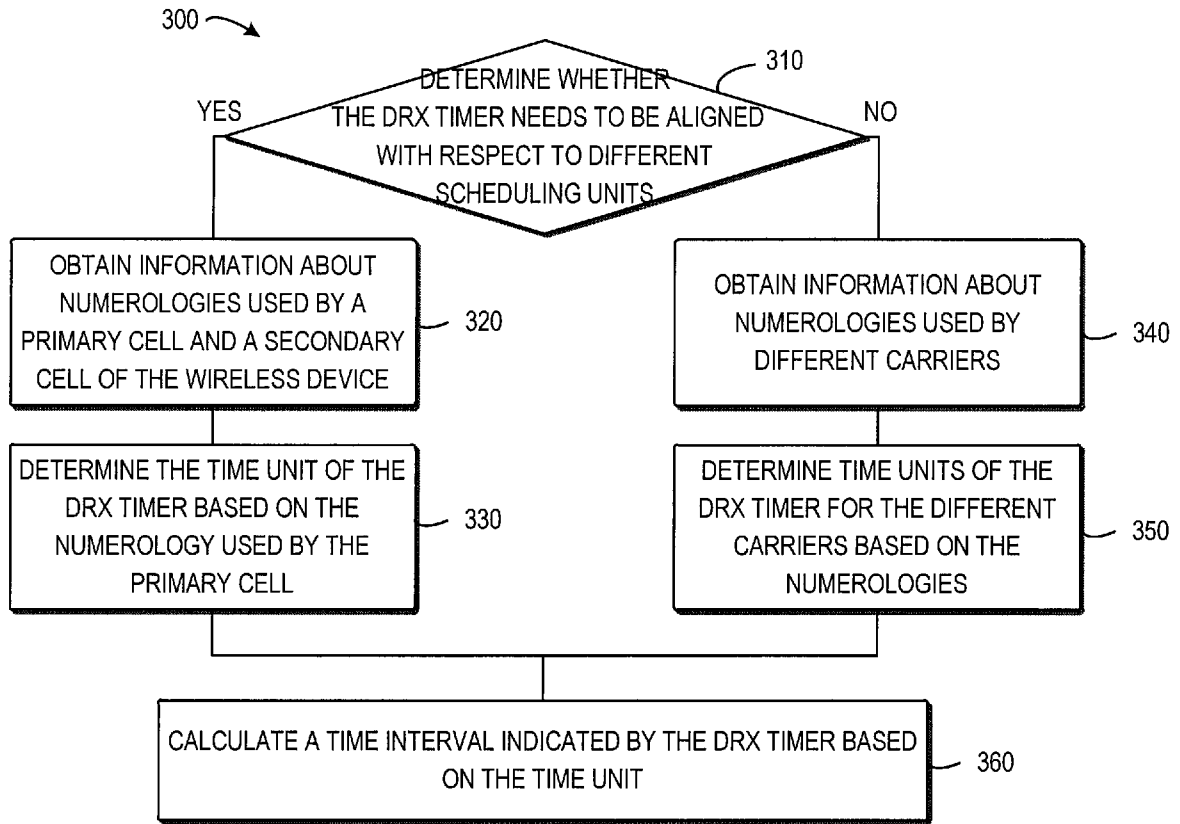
300

DETERMINE WHETHER THE DRX TIMER NEEDS TO BE ALIGNED WITH RESPECT TO DIFFERENT SCHEDULING UNITS

310

YES

NO

OBTAIN INFORMATION ABOUT NUMEROLOGIES USED BY A PRIMARY CELL AND A SECONDARY CELL OF THE WIRELESS DEVICE

320

DETERMINE THE TIME UNIT OF THE DRX TIMER BASED ON THE NUMEROLOGY USED BY THE PRIMARY CELL

330

OBTAIN INFORMATION ABOUT NUMEROLOGIES USED BY DIFFERENT CARRIERS

340

DETERMINE TIME UNITS OF THE DRX TIMER FOR THE DIFFERENT CARRIERS BASED ON THE NUMEROLOGIES

350

CALCULATE A TIME INTERVAL INDICATED BY THE DRX TIMER BASED ON THE TIME UNIT

360